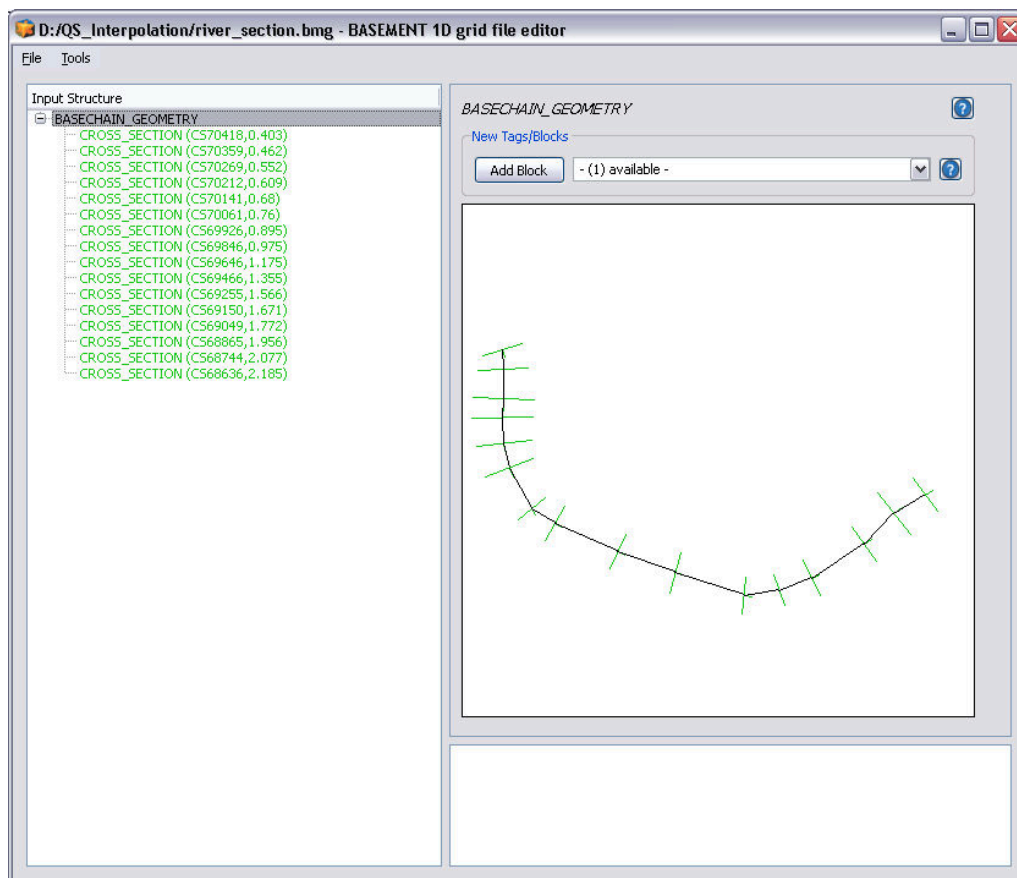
D:/QS_Interpolation/river_section.bmg - BASEMENT 1D grid file editor

File Tools

Input Structure

BASECHAIN_GEOMETRY
CROSS_SECTION (CS70418,0.403)
CROSS_SECTION (CS70359,0.462)
CROSS_SECTION (CS70269,0.552)
CROSS_SECTION (CS70212,0.609)
CROSS_SECTION (CS70141,0.68)
CROSS_SECTION (CS70061,0.76)
CROSS_SECTION (CS69926,0.895)
CROSS_SECTION (CS69846,0.975)
CROSS_SECTION (CS69646,1.175)
CROSS_SECTION (CS69466,1.355)
CROSS_SECTION (CS69255,1.566)
CROSS_SECTION (CS69150,1.671)
CROSS_SECTION (CS69049,1.772)
CROSS_SECTION (CS68865,1.956)
CROSS_SECTION (CS68744,2.077)
CROSS_SECTION (CS68636,2.185)

BASECHAIN_GEOMETRY

New Tags/Blocks

Add Block - (1) available -